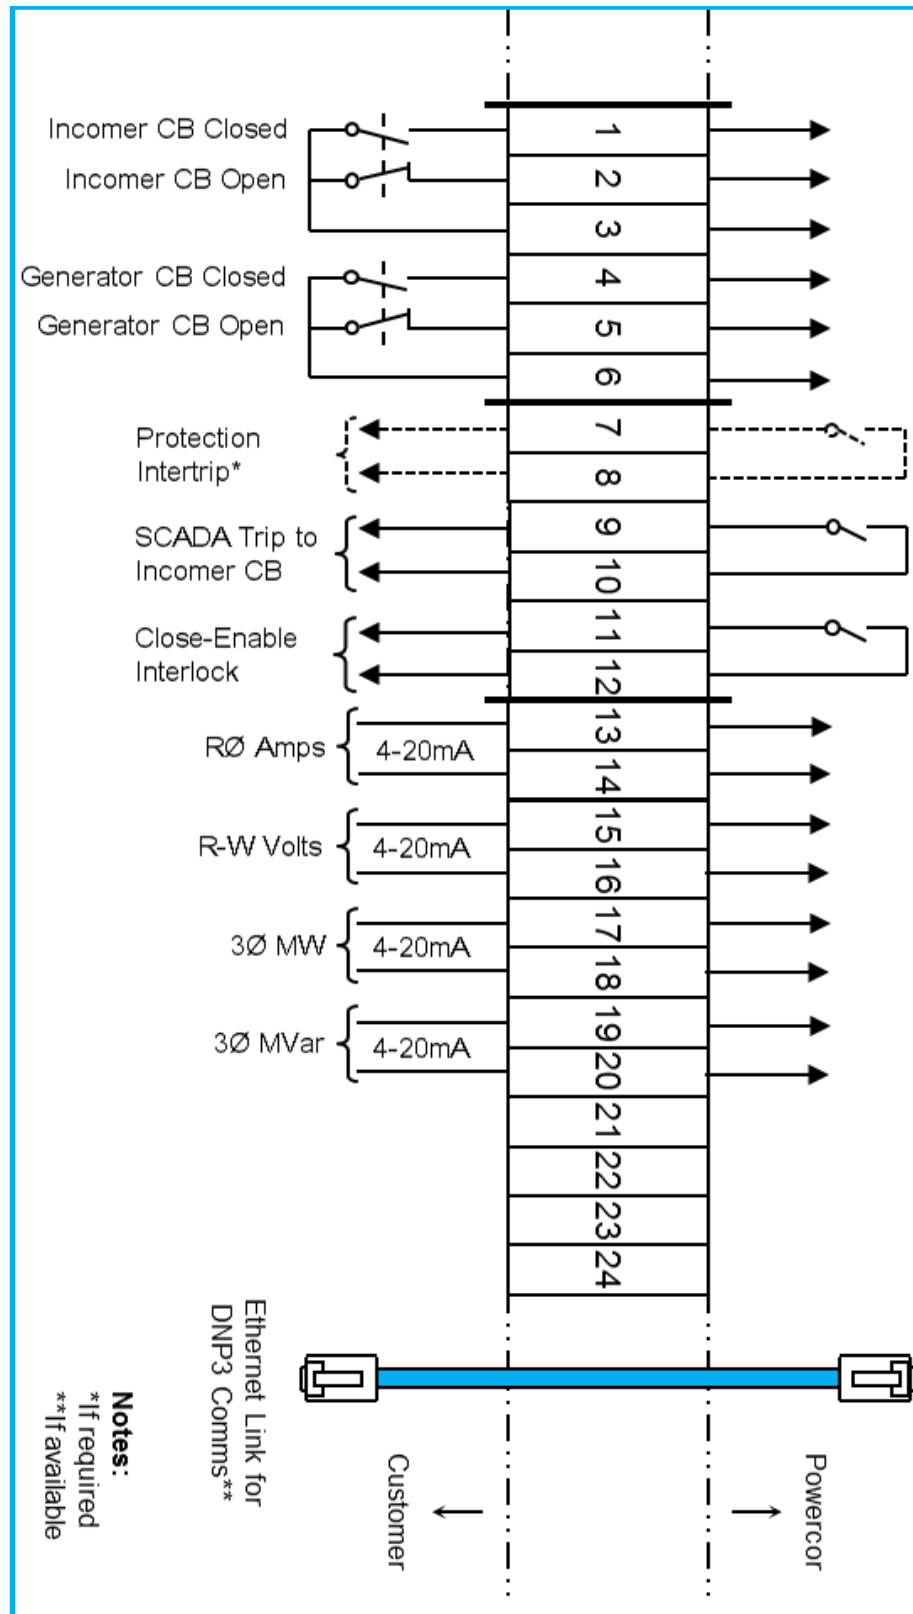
Incomer CB Closed
Incomer CB Open
Generator CB Closed
Generator CB Open
Protection Intertrip*
SCADA Trip to Incomer CB
Close-Enable Interlock
RØ Amps
4-20mA
R-W Volts
4-20mA
3Ø MW
4-20mA
3Ø MVar
4-20mA

1
2
3
4
5
6
7
8
9
10
11
12
13
14
15
16
17
18
19
20
21
22
23
24

Ethernet Link for DNP3 Comms**

Notes:
*If required
**If available

Customer
Powercor